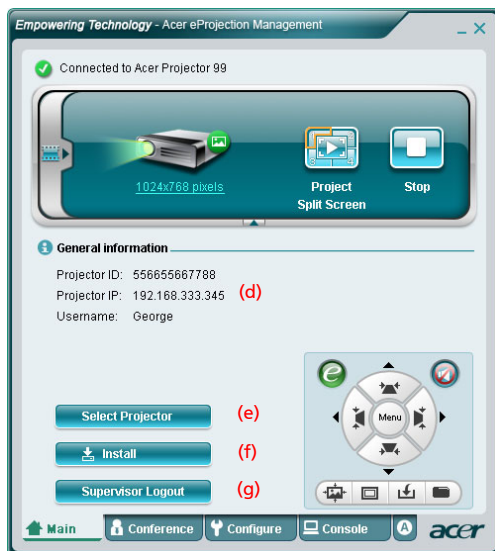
Empowering Technology - Acer eProjection Management

Connected to Acer Projector 99

1024x768 pixels

Project Split Screen

Stop

General information

Projector ID: 556655667788

Projector IP: 192.168.333.345 (d)

Username: George

Select Projector (e)

Install (f)

Supervisor Logout (g)

Menu

Main

Conference

Configure

Console

acer